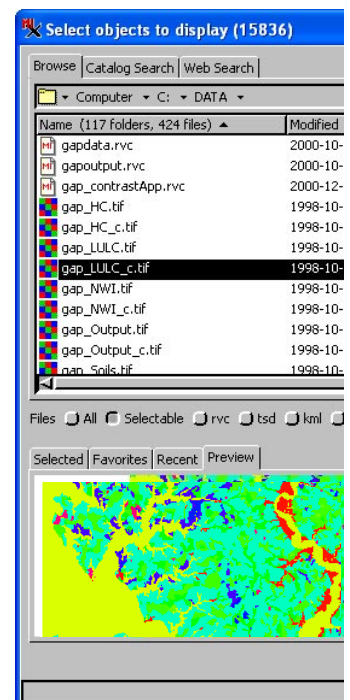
Select objects to display (15836)

Browse | Catalog Search | Web Search

Computer ▾ C: ▾ DATA ▾

| Name (117 folders, 424 files) ▲ | Modified |
|---|---|
| gapdata.rvc | 2000-10- |
| gapoutput.rvc | 2000-10- |
| gap_contrastApp.rvc | 2000-12- |
| gap_HC.tif | 1998-10- |
| gap_HC_c.tif | 1998-10- |
| gap_LULC.tif | 1998-10- |
| gap_LULC_c.tif | 1998-10- |
| gap_NWI.tif | 1998-10- |
| gap_NWI_c.tif | 1998-10- |
| gap_Output.tif | 1998-10- |
| gap_Output_c.tif | 1998-10- |
| gap_Soils.tif | 1998-10- |

Files All Selectable rvc tsd kml

Selected | Favorites | Recent | Preview